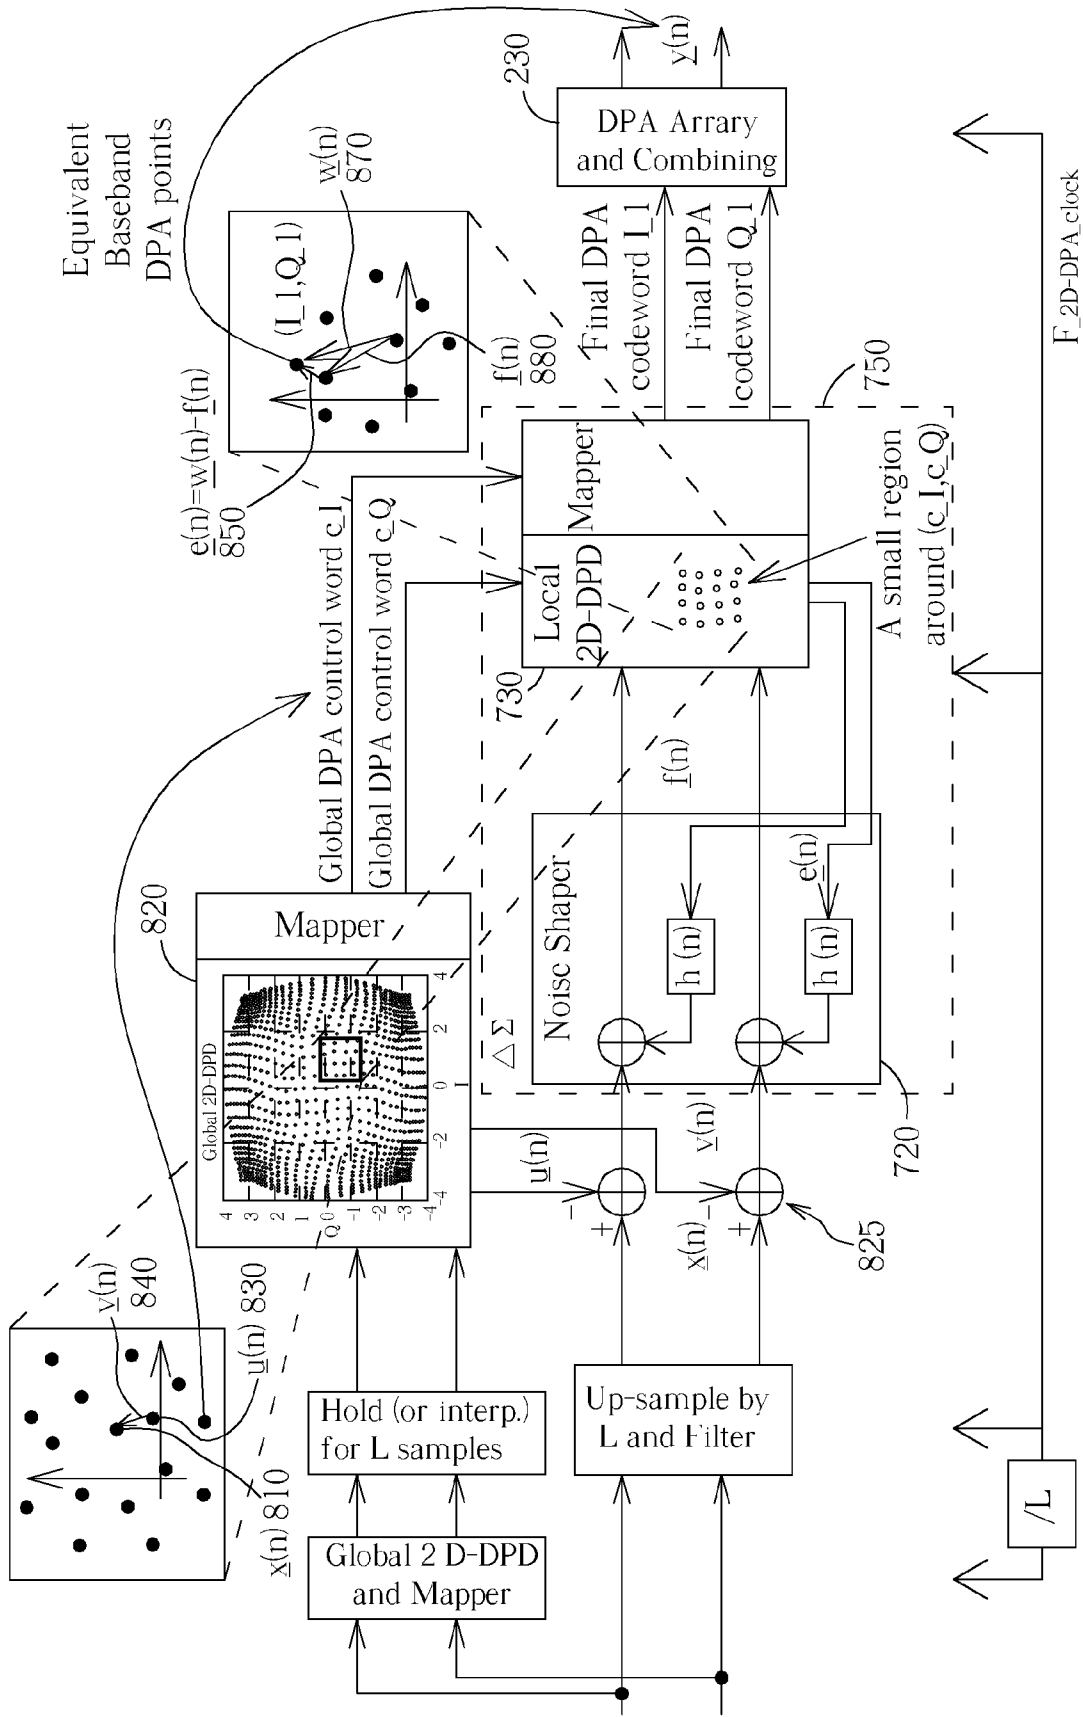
230

DPA Arrary and Combining

y(n)

Equivalent Baseband DPA points

w(n) 870

(I_1,Q_1)

f(n) 880

e(n)=w(n)-f(n) 850

Final DPA codeword I_1

Final DPA codeword Q_1

750

Mapper

Local 2D-DPD

730

A small region around (c_I,c_Q)

$F_{2D\text{-}DPA\_clock}$

Global DPA control word c_I

Global DPA control word c_Q

820

Mapper

Global 2D-DPD

f(n)

Noise Shaper

h (n)

e(n)

h (n)

$\Delta\Sigma$

720

u(n)

v(n)

x(n)

825

v(n) 840

u(n) 830

x(n) 810

Hold (or interp.) for L samples

Up-sample by L and Filter

Global 2 D-DPD and Mapper

/L